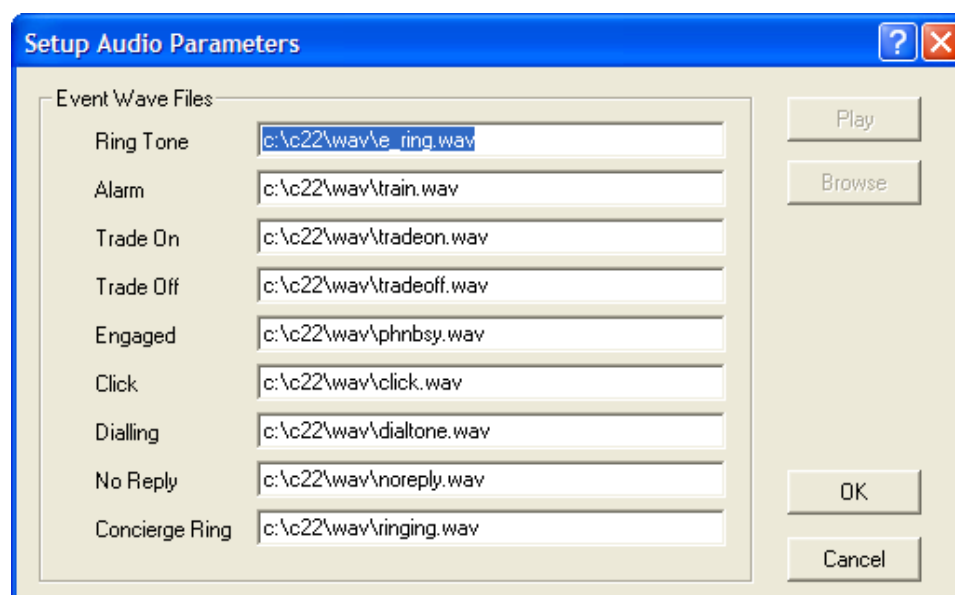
Setup Audio Parameters

Event Wave Files

Ring Tone c:\c22\wav\e_ring.wav

Alarm c:\c22\wav\train.wav

Trade On c:\c22\wav\tradeon.wav

Trade Off c:\c22\wav\tradeoff.wav

Engaged c:\c22\wav\phnbsy.wav

Click c:\c22\wav\click.wav

Dialling c:\c22\wav\dialtone.wav

No Reply c:\c22\wav\noreply.wav

Concierge Ring c:\c22\wav\ringing.wav

Play

Browse

OK

Cancel